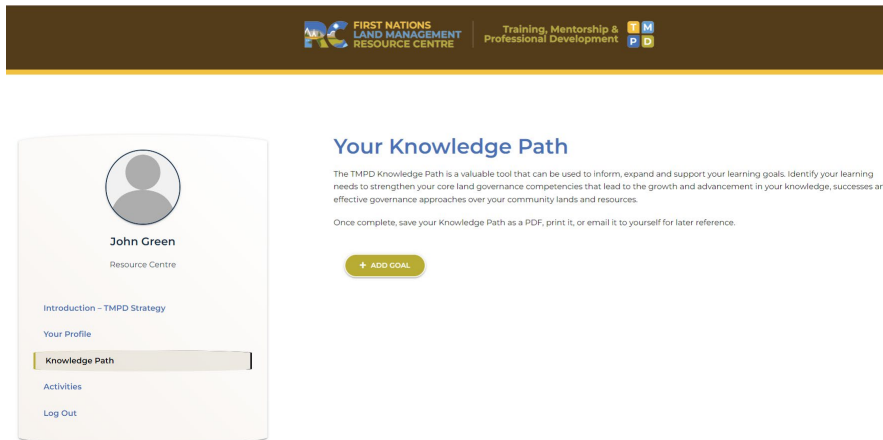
RC FIRST NATIONS LAND MANAGEMENT RESOURCE CENTRE

Training, Mentorship & Professional Development

T M
P D

John Green

Resource Centre

Introduction – TMPD Strategy

Your Profile

Knowledge Path

Activities

Log Out

Your Knowledge Path

The TMPD Knowledge Path is a valuable tool that can be used to inform, expand and support your learning goals. Identify your learning needs to strengthen your core land governance competencies that lead to the growth and advancement in your knowledge, successes ar effective governance approaches over your community lands and resources.

Once complete, save your Knowledge Path as a PDF, print it, or email it to yourself for later reference.

+ ADD GOAL